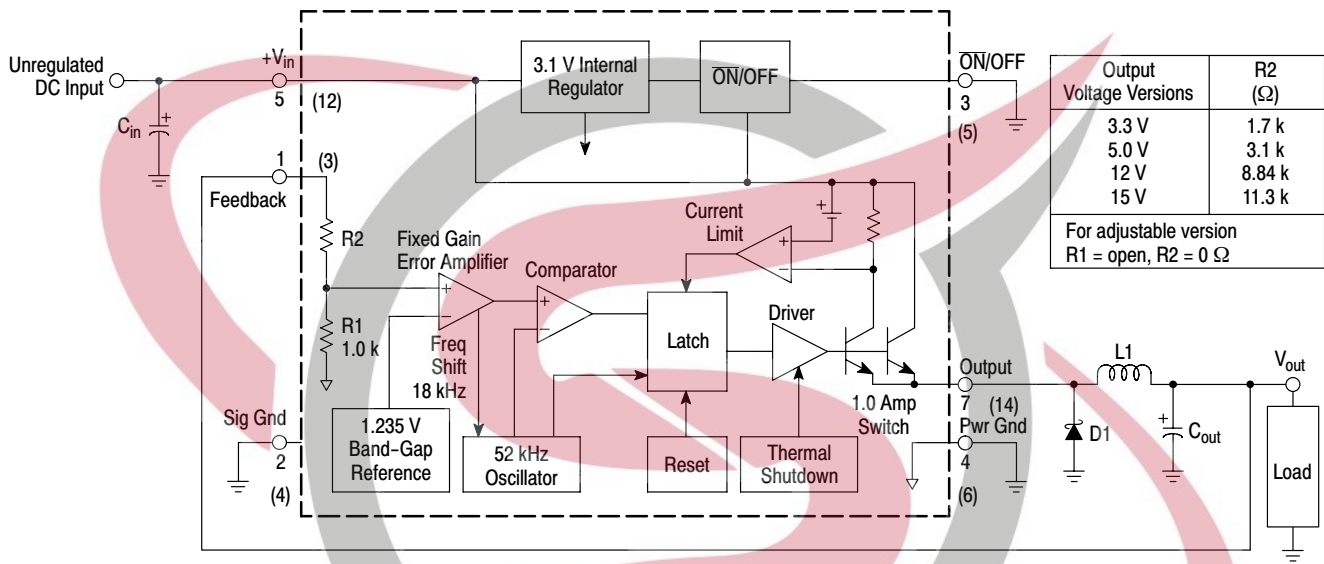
Unregulated DC Input

$+V_{in}$
5
(12)

$C_{in}$

1
(3)
Feedback

R2

R1
1.0 k

Sig Gnd
2
(4)

3.1 V Internal Regulator

ON/OFF

$\overline{ON}$/OFF
3
(5)

| Output Voltage Versions | R2 ($\Omega$) |
|---|---|
| 3.3 V<br>5.0 V<br>12 V<br>15 V | 1.7 k<br>3.1 k<br>8.84 k<br>11.3 k |
| For adjustable version<br>R1 = open, R2 = 0 $\Omega$ | |

Current Limit

Fixed Gain Error Amplifier

Comparator

Freq Shift
18 kHz

Latch

Driver

1.235 V Band-Gap Reference

52 kHz Oscillator

Reset

Thermal Shutdown

1.0 Amp Switch

Output
7
(14)

Pwr Gnd
4
(6)

L1

D1

$C_{out}$

$V_{out}$

Load